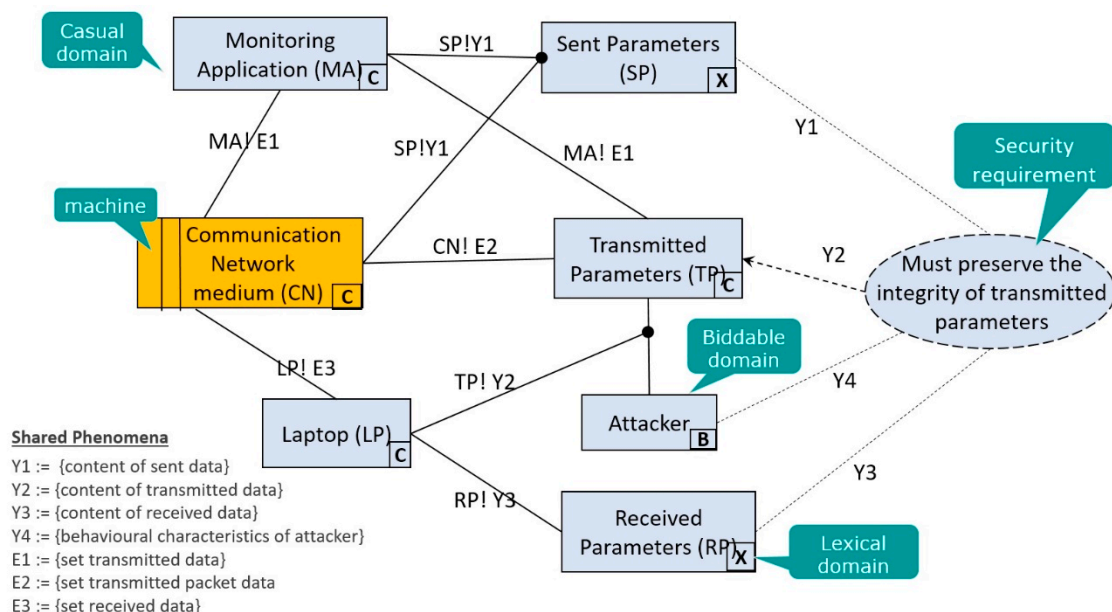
Casual domain

Monitoring Application (MA) C

SP!Y1

Sent Parameters (SP) X

MA! E1

SP!Y1

MA! E1

Y1

Security requirement

machine

Communication Network medium (CN) C

CN! E2

Transmitted Parameters (TP) C

Y2

Must preserve the integrity of transmitted parameters

Biddable domain

LP! E3

TP! Y2

Y4

Attacker B

Laptop (LP) C

Y3

RP! Y3

Received Parameters (RP) X

Lexical domain

Shared Phenomena

Y1 := {content of sent data}
Y2 := {content of transmitted data}
Y3 := {content of received data}
Y4 := {behavioural characteristics of attacker}
E1 := {set transmitted data}
E2 := {set transmitted packet data
E3 := {set received data}